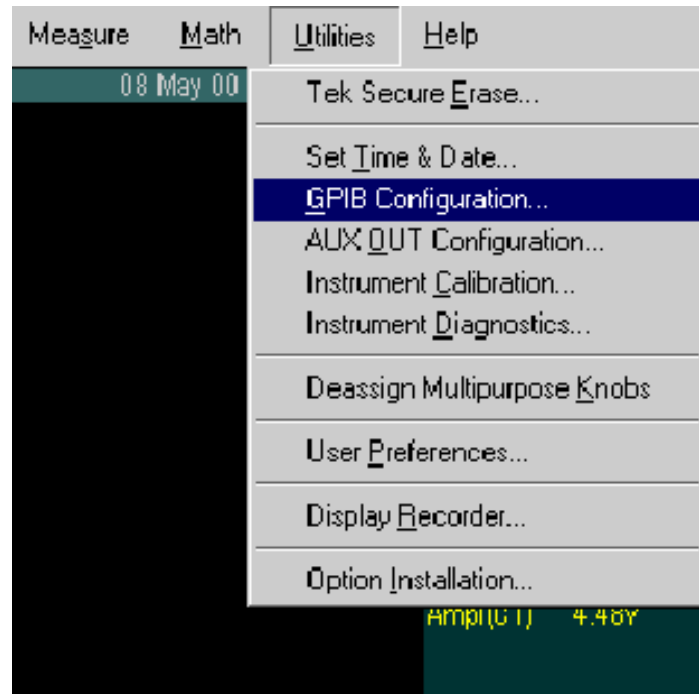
Measure Math Utilities Help

08 May 00

Tek Secure Erase...

Set Time & Date...

GPIB Configuration...

AUX OUT Configuration...

Instrument Calibration...

Instrument Diagnostics...

Deassign Multipurpose Knobs

User Preferences...

Display Recorder...

Option Installation...

Ampl(C1) 4.48V